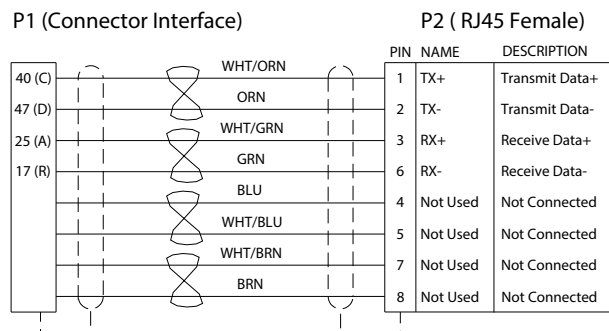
P1 (Connector Interface)

P2 ( RJ45 Female)

40 (C)
47 (D)
25 (A)
17 (R)

WHT/ORN
ORN
WHT/GRN
GRN
BLU
WHT/BLU
WHT/BRN
BRN

| PIN | NAME | DESCRIPTION |
|---|---|---|
| 1 | TX+ | Transmit Data+ |
| 2 | TX- | Transmit Data- |
| 3 | RX+ | Receive Data+ |
| 6 | RX- | Receive Data- |
| 4 | Not Used | Not Connected |
| 5 | Not Used | Not Connected |
| 7 | Not Used | Not Connected |
| 8 | Not Used | Not Connected |